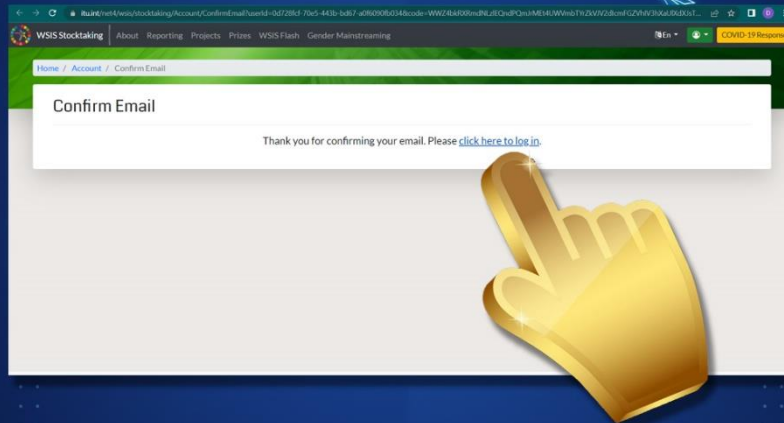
itu.int/net4/wsis/stocktaking/Account/ConfirmEmail?userId=0d728fcf-70e5-443b-bd67-a0f6090fb034&code=WWZ4bkRXRmdNLzlEQndPQmJrMEt4UWVmbTYrZkVJV2dkcmFGZVhlV3lXaUlXdXUsT...

WSIS Stocktaking | About Reporting Projects Prizes WSIS Flash Gender Mainstreaming

En COVID-19 Respons

Home / Account / Confirm Email

Confirm Email

Thank you for confirming your email. Please click here to log in.